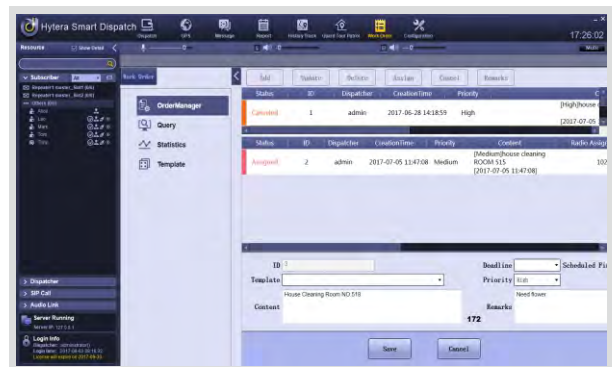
Hytera Smart Dispatch

Dispatch GPS Message Report History Trace Guard Tour Patrol Work Order Configuration

17:26:02

Resource Show Detail

Subscriber All

Dispatcher1-owner_8xx0 (0/4)
Dispatcher2-owner_8xx0 (0/4)
Others (0/4)
Alice
Lux
Marc
Tom
Tony

Dispatcher
SIP Call
Audio Link

Server Running
Server IP: 127.0.0.1

Login Info
Dispatcher: administrator
Login time: 2017-08-03 09:18:32
License will expire on 2017-09-25

Mute

Work Order

OrderManager
Query
Statistics
Template

Add Statistics Delete Assign Cancel Remarks

| Status | ID | Dispatcher | CreationTime | Priority | C |
|---|---|---|---|---|---|
| Canceled | 1 | admin | 2017-06-28 14:18:59 | High | [High]house ... [2017-07-05 |

| Status | ID | Dispatcher | CreationTime | Priority | Content | Radio Assign |
|---|---|---|---|---|---|---|
| Assigned | 2 | admin | 2017-07-05 11:47:08 | Medium | [Medium]house cleaning ROOM 515 [2017-07-05 11:47:08] | 102 |

ID 3
Template
Content House Cleaning Room NO.515
Deadline Scheduled Fi
Priority High
Remarks Need flowers
172

Save Cancel